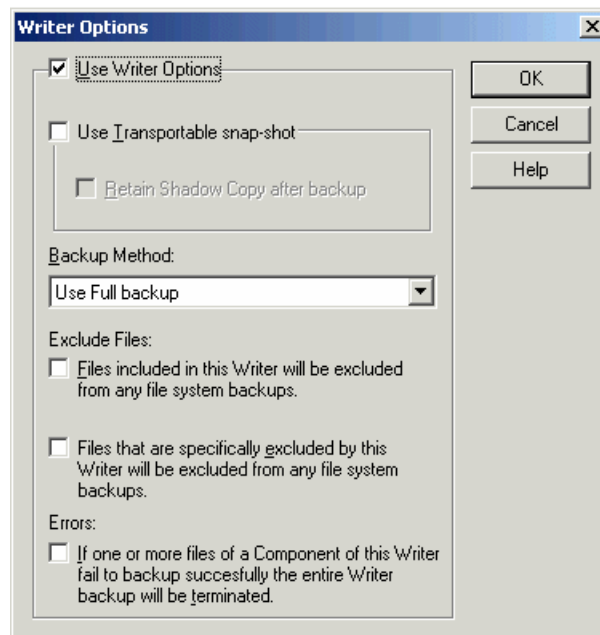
Writer Options

X

Use Writer Options

OK

Cancel

Help

Use Transportable snap-shot

Retain Shadow Copy after backup

Backup Method:

Use Full backup

Exclude Files:

Files included in this Writer will be excluded from any file system backups.

Files that are specifically excluded by this Writer will be excluded from any file system backups.

Errors:

If one or more files of a Component of this Writer fail to backup succesfully the entire Writer backup will be terminated.